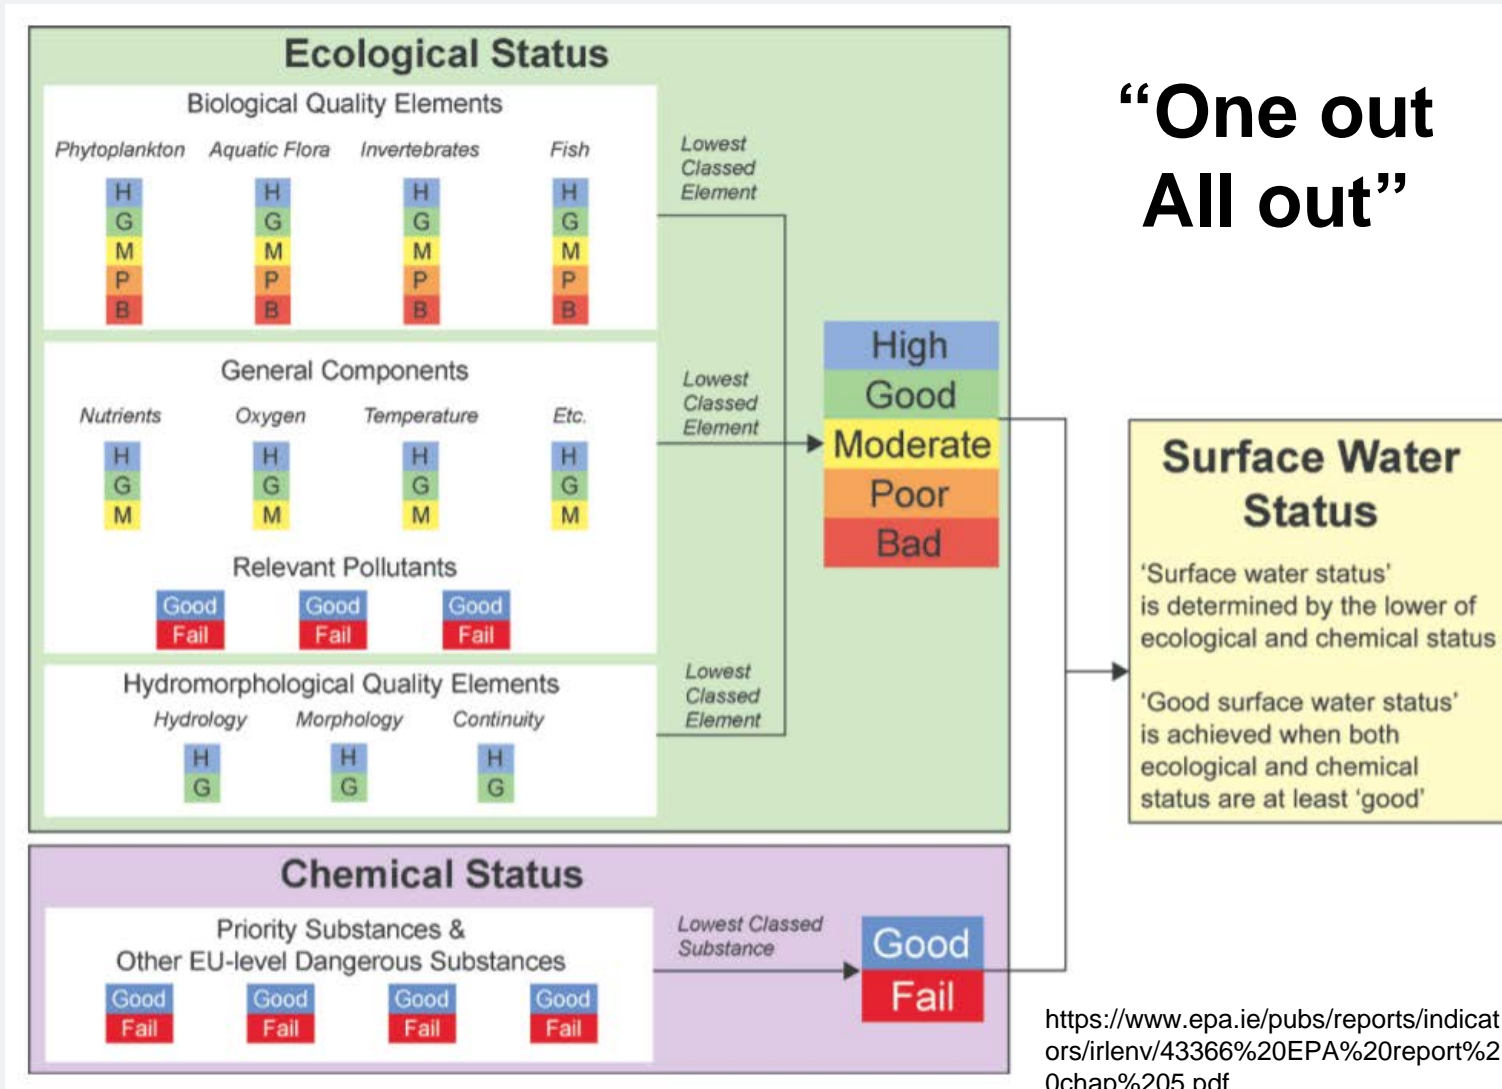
Ecological Status

Biological Quality Elements

Phytoplankton Aquatic Flora Invertebrates Fish

H G M P B
H G M P B
H G M P B
H G M P B

Lowest Classed Element

General Components

Nutrients Oxygen Temperature Etc.

H G M
H G M
H G M
H G M

Lowest Classed Element

Relevant Pollutants

Good Fail
Good Fail
Good Fail

Hydromorphological Quality Elements

Hydrology Morphology Continuity

H G
H G
H G

Lowest Classed Element

High
Good
Moderate
Poor
Bad

"One out All out"

Surface Water Status

'Surface water status' is determined by the lower of ecological and chemical status

'Good surface water status' is achieved when both ecological and chemical status are at least 'good'

Chemical Status

Priority Substances & Other EU-level Dangerous Substances

Good Fail
Good Fail
Good Fail
Good Fail

Lowest Classed Substance

Good
Fail

https://www.epa.ie/pubs/reports/indicators/irlenv/43366%20EPA%20report%20chap%205.pdf